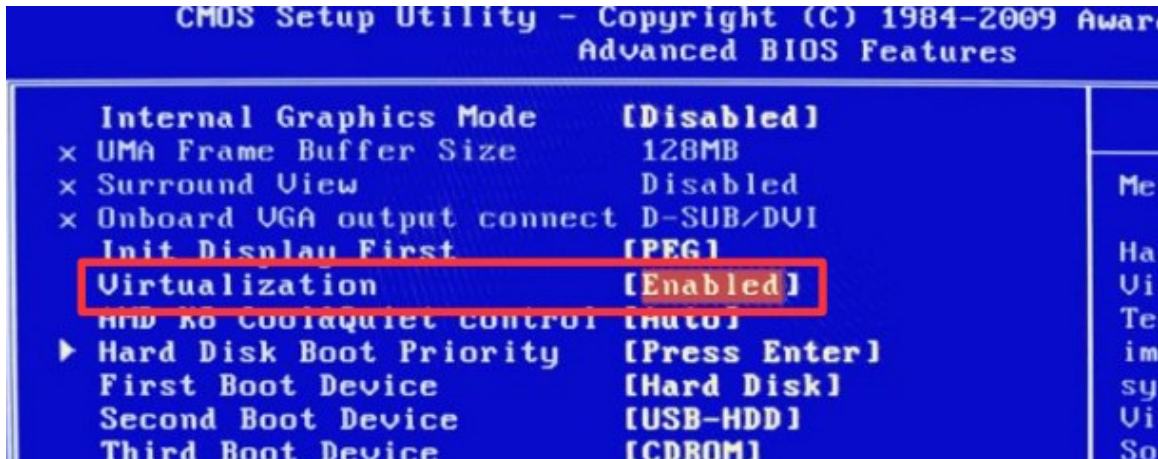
CMOS Setup Utility - Copyright (C) 1984-2009 Awar
Advanced BIOS Features

Internal Graphics Mode [Disabled]
x UMA Frame Buffer Size 128MB
x Surround View Disabled
x Onboard VGA output connect D-SUB/DVI
Init Display First [PEG]
Virtualization [Enabled]
AMD K8 Cool&Quiet control [Auto]
▶ Hard Disk Boot Priority [Press Enter]
First Boot Device [Hard Disk]
Second Boot Device [USB-HDD]
Third Boot Device [CDROM]

Me

Ha
Vi
Te
im
sy
Vi
So